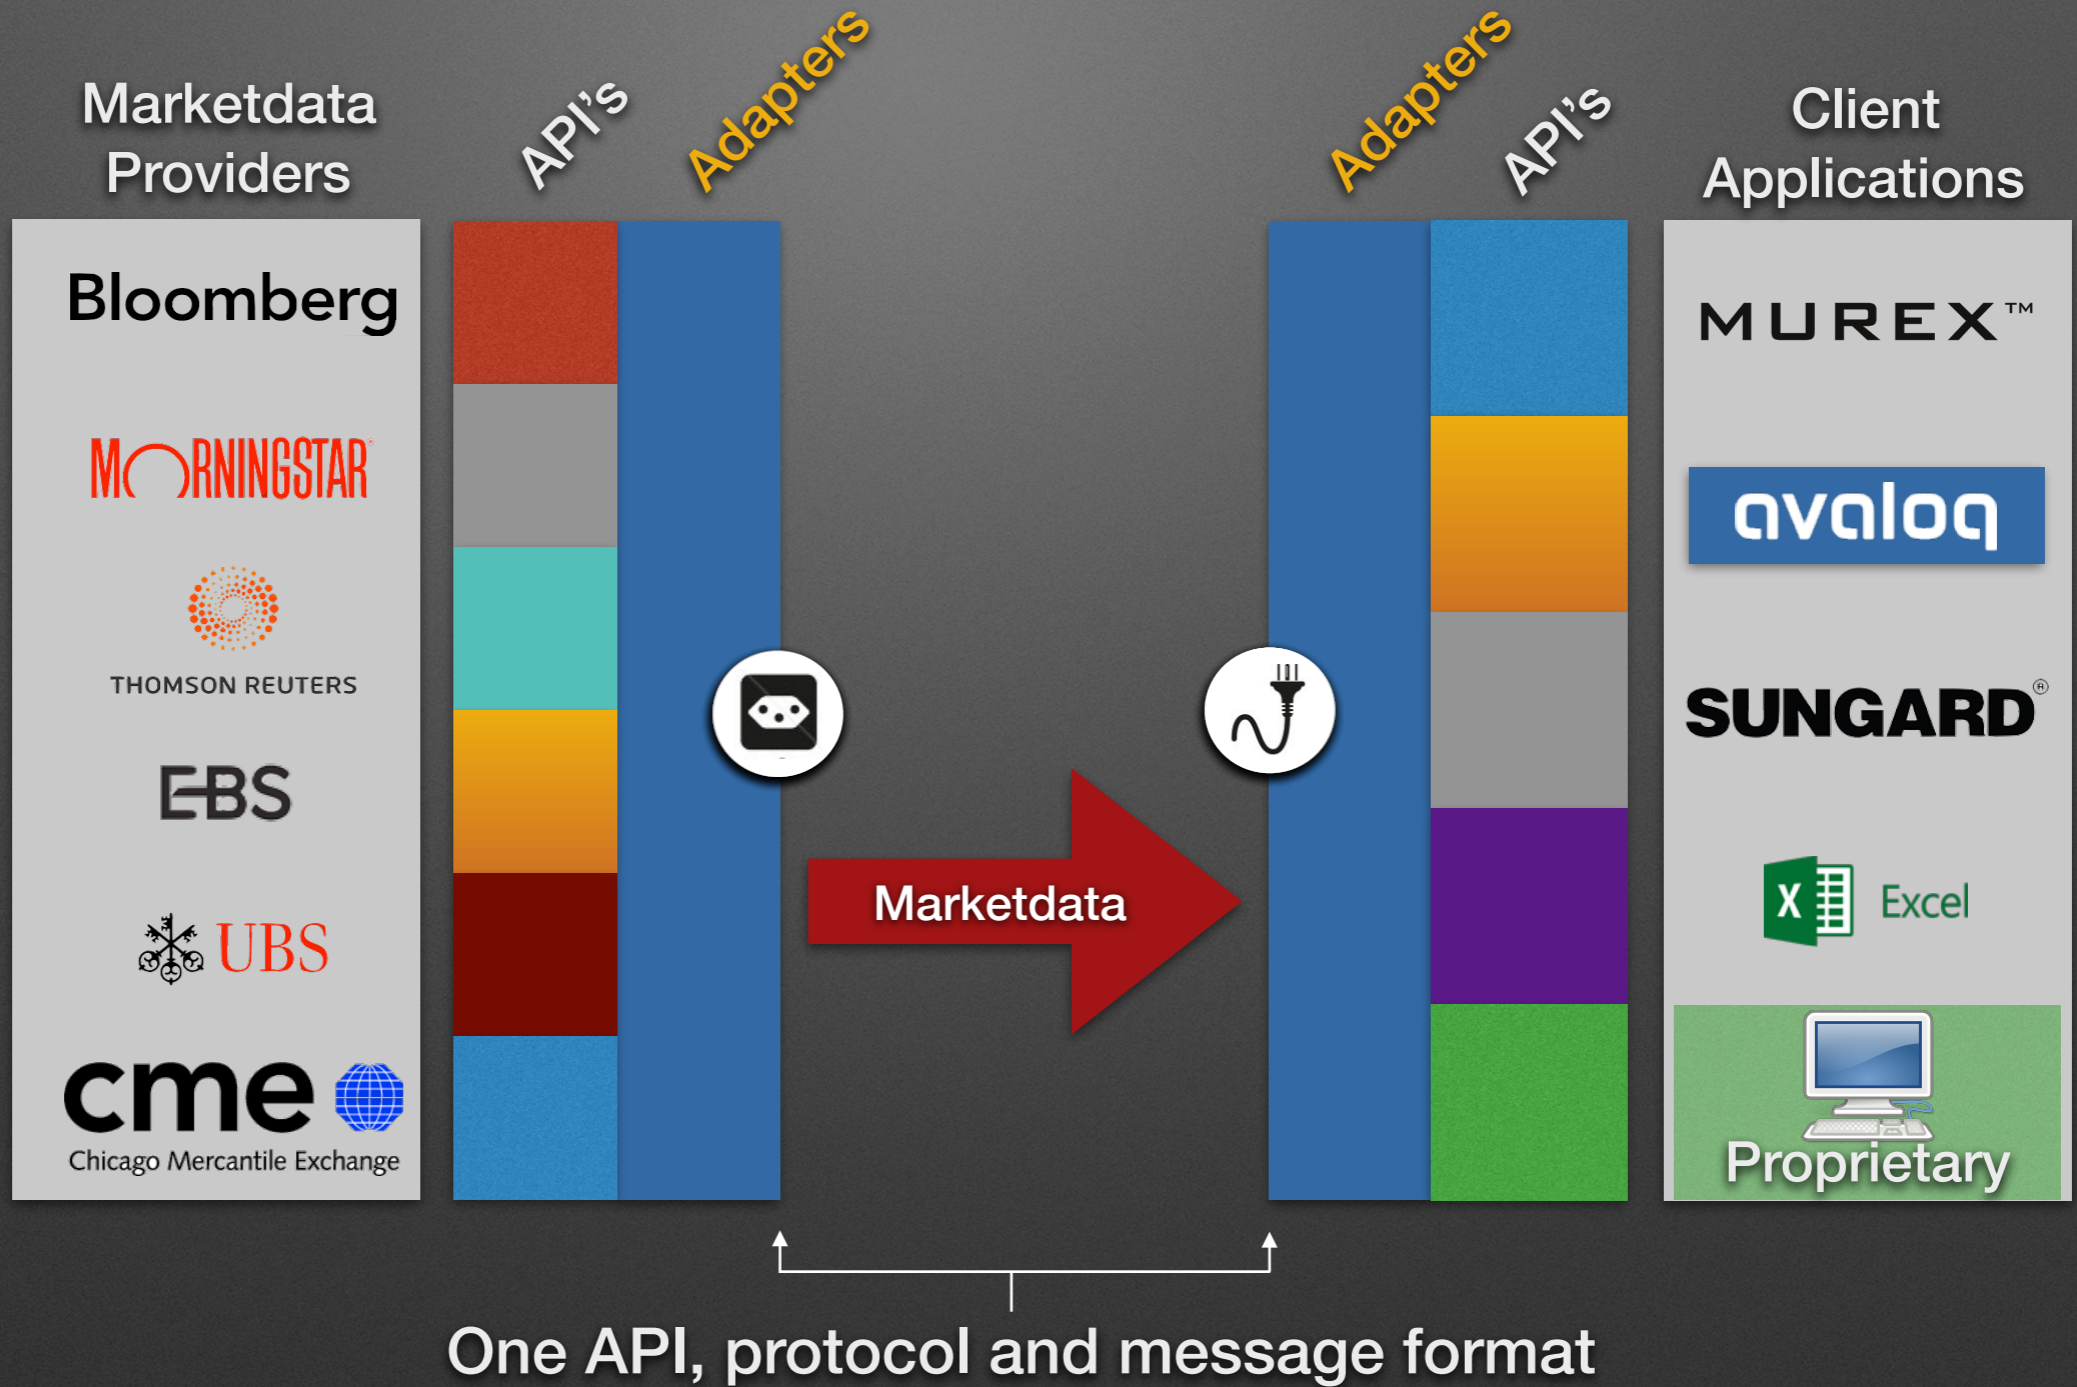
Marketdata Providers

API's

Adapters

Adapters

API's

Client Applications

Bloomberg

MORNINGSTAR

THOMSON REUTERS

EBS

UBS

cme

Chicago Mercantile Exchange

Marketdata

MUREX™

avaloq

SUNGARD®

X

Excel

Proprietary

One API, protocol and message format